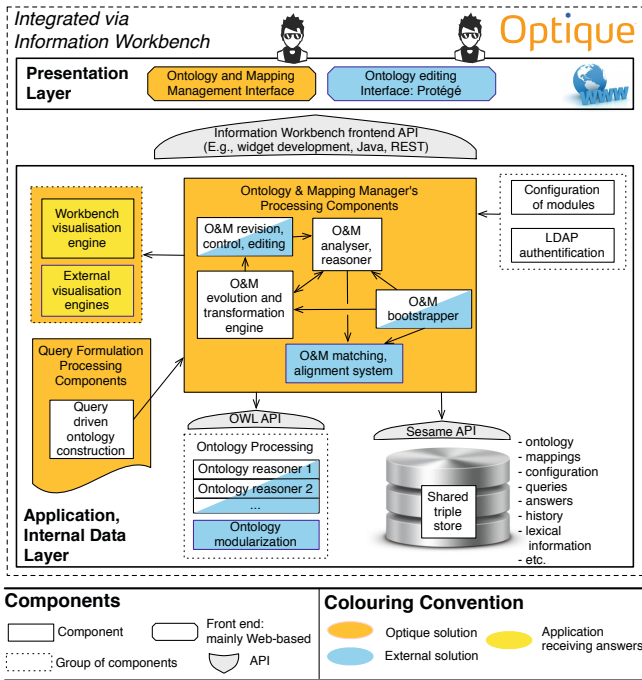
Integrated via Information Workbench

Optique

Presentation Layer

Ontology and Mapping Management Interface

Ontology editing Interface: Protégé

WWW

Information Workbench frontend API (E.g., widget development, Java, REST)

Workbench visualisation engine

External visualisation engines

Ontology & Mapping Manager's Processing Components

O&M revision, control, editing

O&M analyser, reasoner

O&M evolution and transformation engine

O&M bootstrapper

O&M matching, alignment system

Configuration of modules

LDAP authentification

Query Formulation Processing Components

Query driven ontology construction

OWL API

Ontology Processing

Ontology reasoner 1

Ontology reasoner 2

...

Ontology modularization

Sesame API

Shared triple store

- ontology
- mappings
- configuration
- queries
- answers
- history
- lexical information
- etc.

Application, Internal Data Layer

Components

Component

Front end: mainly Web-based

Group of components

API

Colouring Convention

Optique solution

External solution

Application receiving answers